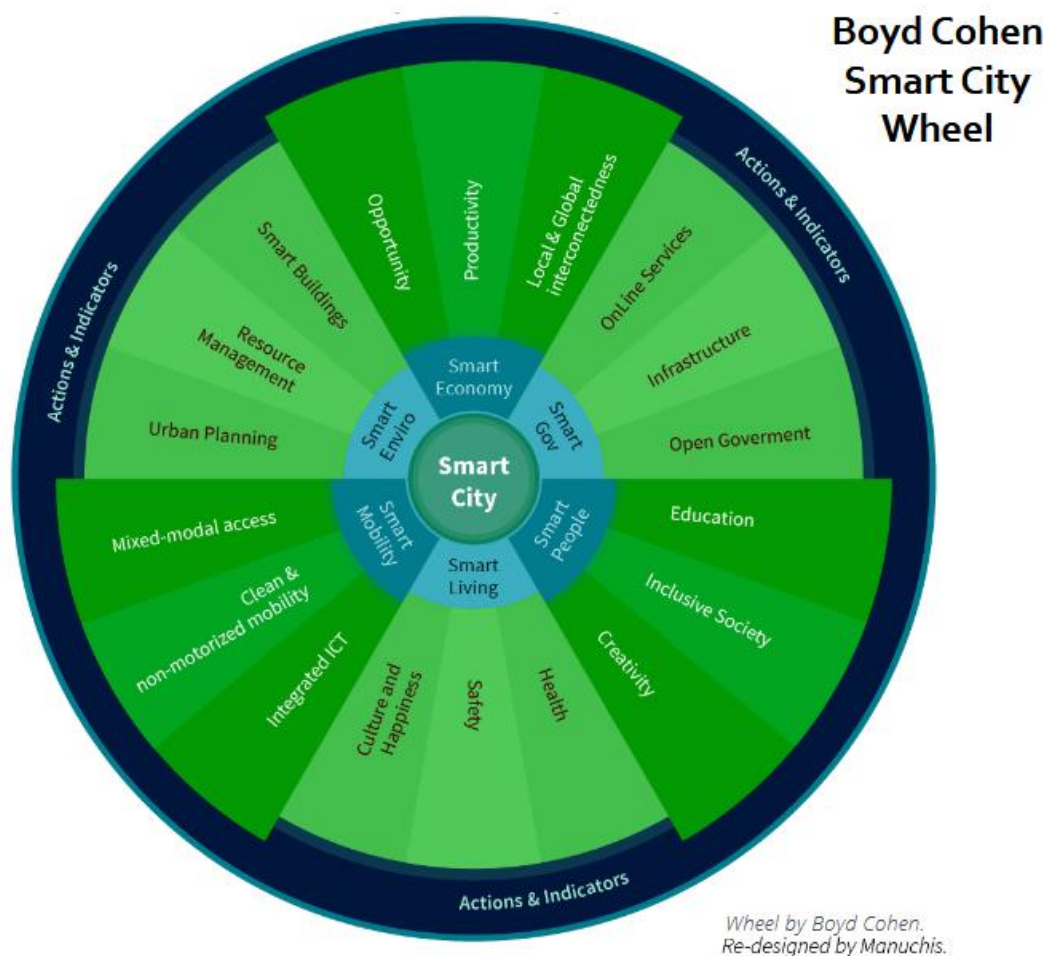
Boyd Cohen Smart City Wheel

Smart City

Smart Economy

Opportunity

Productivity

Local & Global interconectedness

Smart Gov

OnLine Services

Infrastructure

Open Goverment

Smart People

Education

Inclusive Society

Creativity

Smart Living

Health

Safety

Culture and Happiness

Smart Mobility

Integrated ICT

Clean & non-motorized mobility

Mixed-modal access

Smart Enviro

Urban Planning

Resource Management

Smart Buildings

Actions & Indicators

Actions & Indicators

Actions & Indicators

Wheel by Boyd Cohen.
Re-designed by Manuchis.